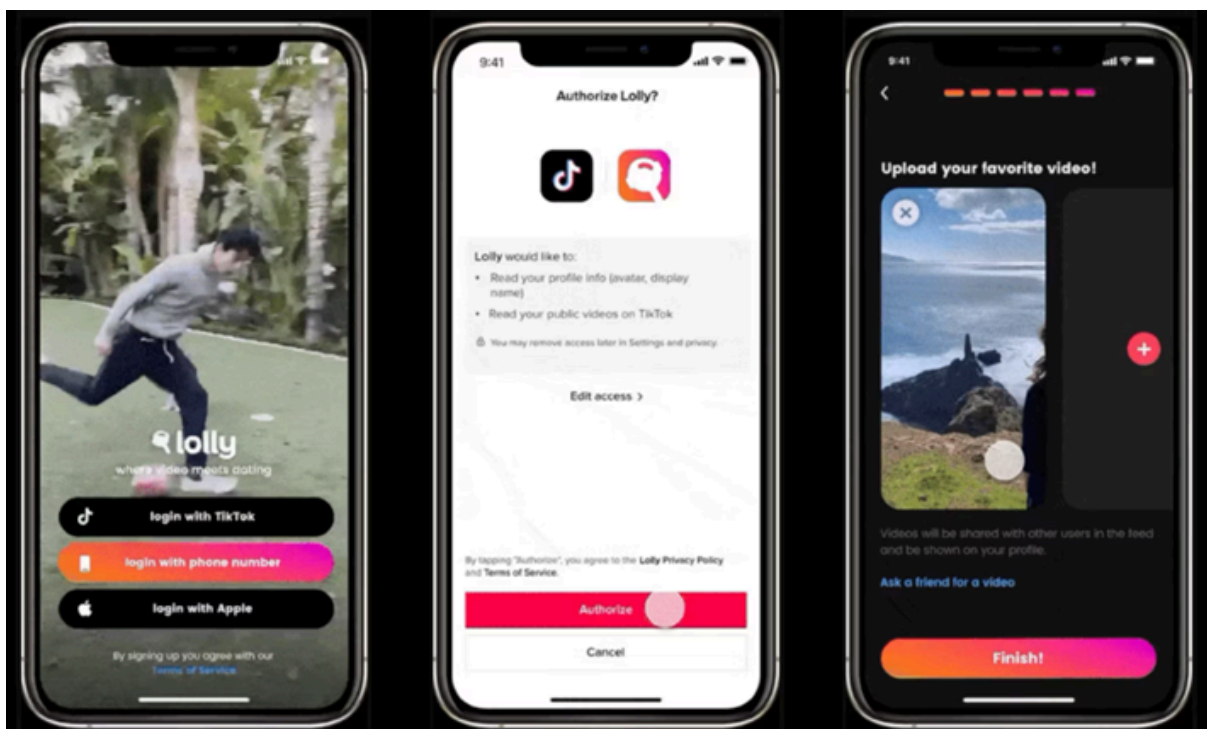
lolly
where video meets dating

login with TikTok

login with phone number

login with Apple

By signing up you agree with our Terms of Service

9:41

Authorize Lolly?

Lolly would like to:

• Read your profile info (avatar, display name)

• Read your public videos on TikTok

You may remove access later in Settings and privacy.

Edit access >

By tapping "Authorize", you agree to the Lolly Privacy Policy and Terms of Service.

Authorize

Cancel

9:41

<

Upload your favorite video!

Videos will be shared with other users in the feed and be shown on your profile.

Ask a friend for a video

Finish!